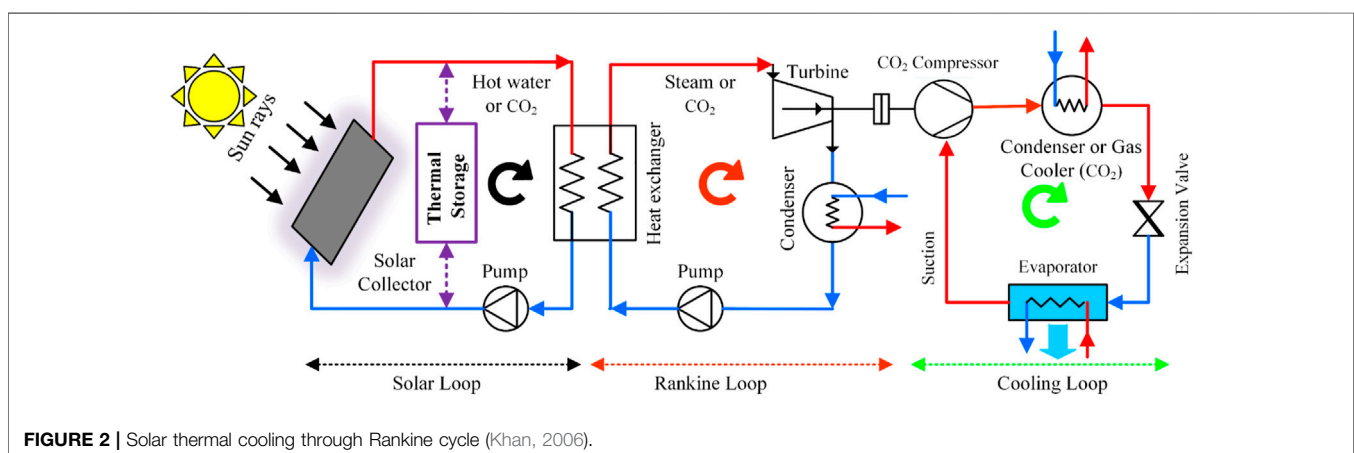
Sun rays

Thermal Storage

Hot water or $CO_2$

Heat exchanger

Steam or $CO_2$

Turbine

$CO_2$ Compressor

Condenser or Gas Cooler ($CO_2$)

Condenser

Expansion Valve

Suction

Evaporator

Solar Collector

Pump

Pump

Solar Loop

Rankine Loop

Cooling Loop

**FIGURE 2 |** Solar thermal cooling through Rankine cycle (Khan, 2006).